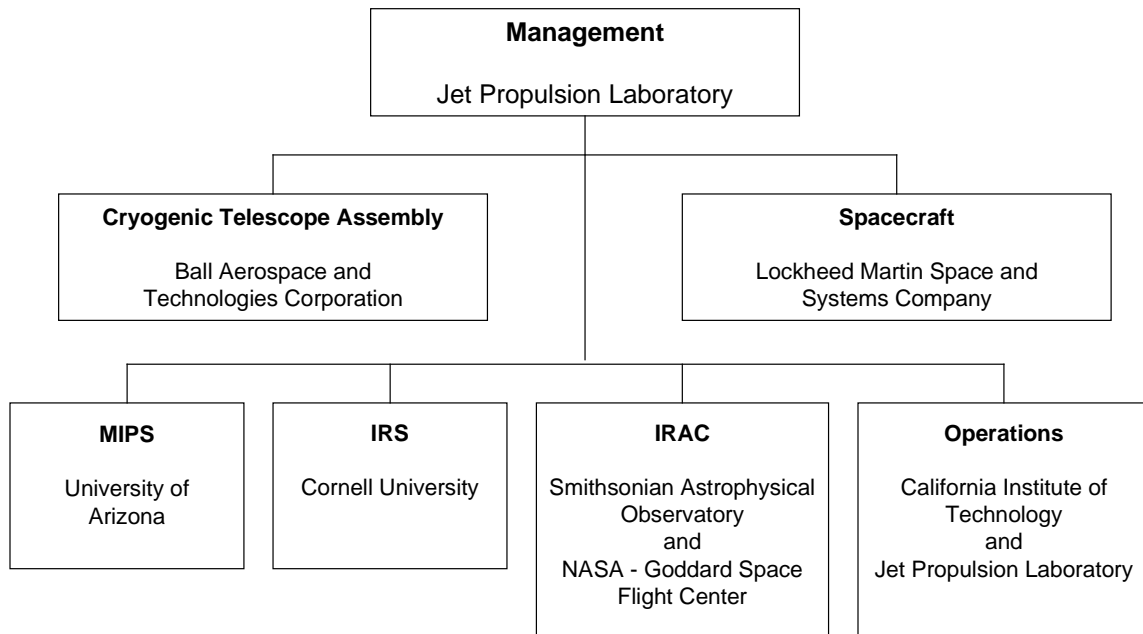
**Management**

Jet Propulsion Laboratory

**Cryogenic Telescope Assembly**

Ball Aerospace and Technologies Corporation

**Spacecraft**

Lockheed Martin Space and Systems Company

**MIPS**

University of Arizona

**IRS**

Cornell University

**IRAC**

Smithsonian Astrophysical Observatory and NASA - Goddard Space Flight Center

**Operations**

California Institute of Technology and Jet Propulsion Laboratory